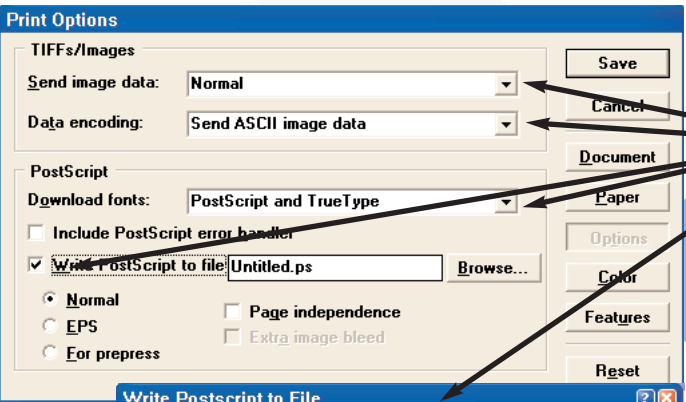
Print Options

TIFFs/Images

Send image data: Normal

Data encoding: Send ASCII image data

PostScript

Download fonts: PostScript and TrueType

Include PostScript error handler

Write PostScript to file: Untitled.ps Browse...

Normal

EPS

For prepress

Page independence

Extra image bleed

Save

Cancel

Document

Paper

Options

Color

Features

Reset

Write Postscript to File